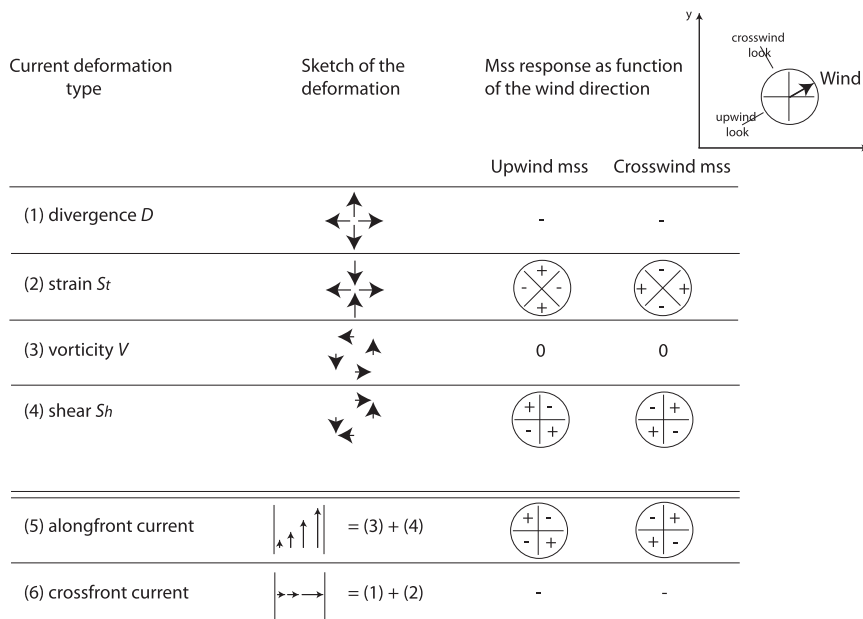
| Current deformation type | Sketch of the deformation | Mss response as function of the wind direction | |
|---|---|---|---|
| | | Upwind mss | Crosswind mss |
| (1) divergence *D* | | - | - |
| (2) strain *St* | | + - - + | - + + - |
| (3) vorticity *V* | | 0 | 0 |
| (4) shear *Sh* | | + - - + | - + + - |
| (5) alongfront current | = (3) + (4) | + - - + | - + + - |
| (6) crossfront current | = (1) + (2) | - | - |

y

crosswind look

Wind

upwind look